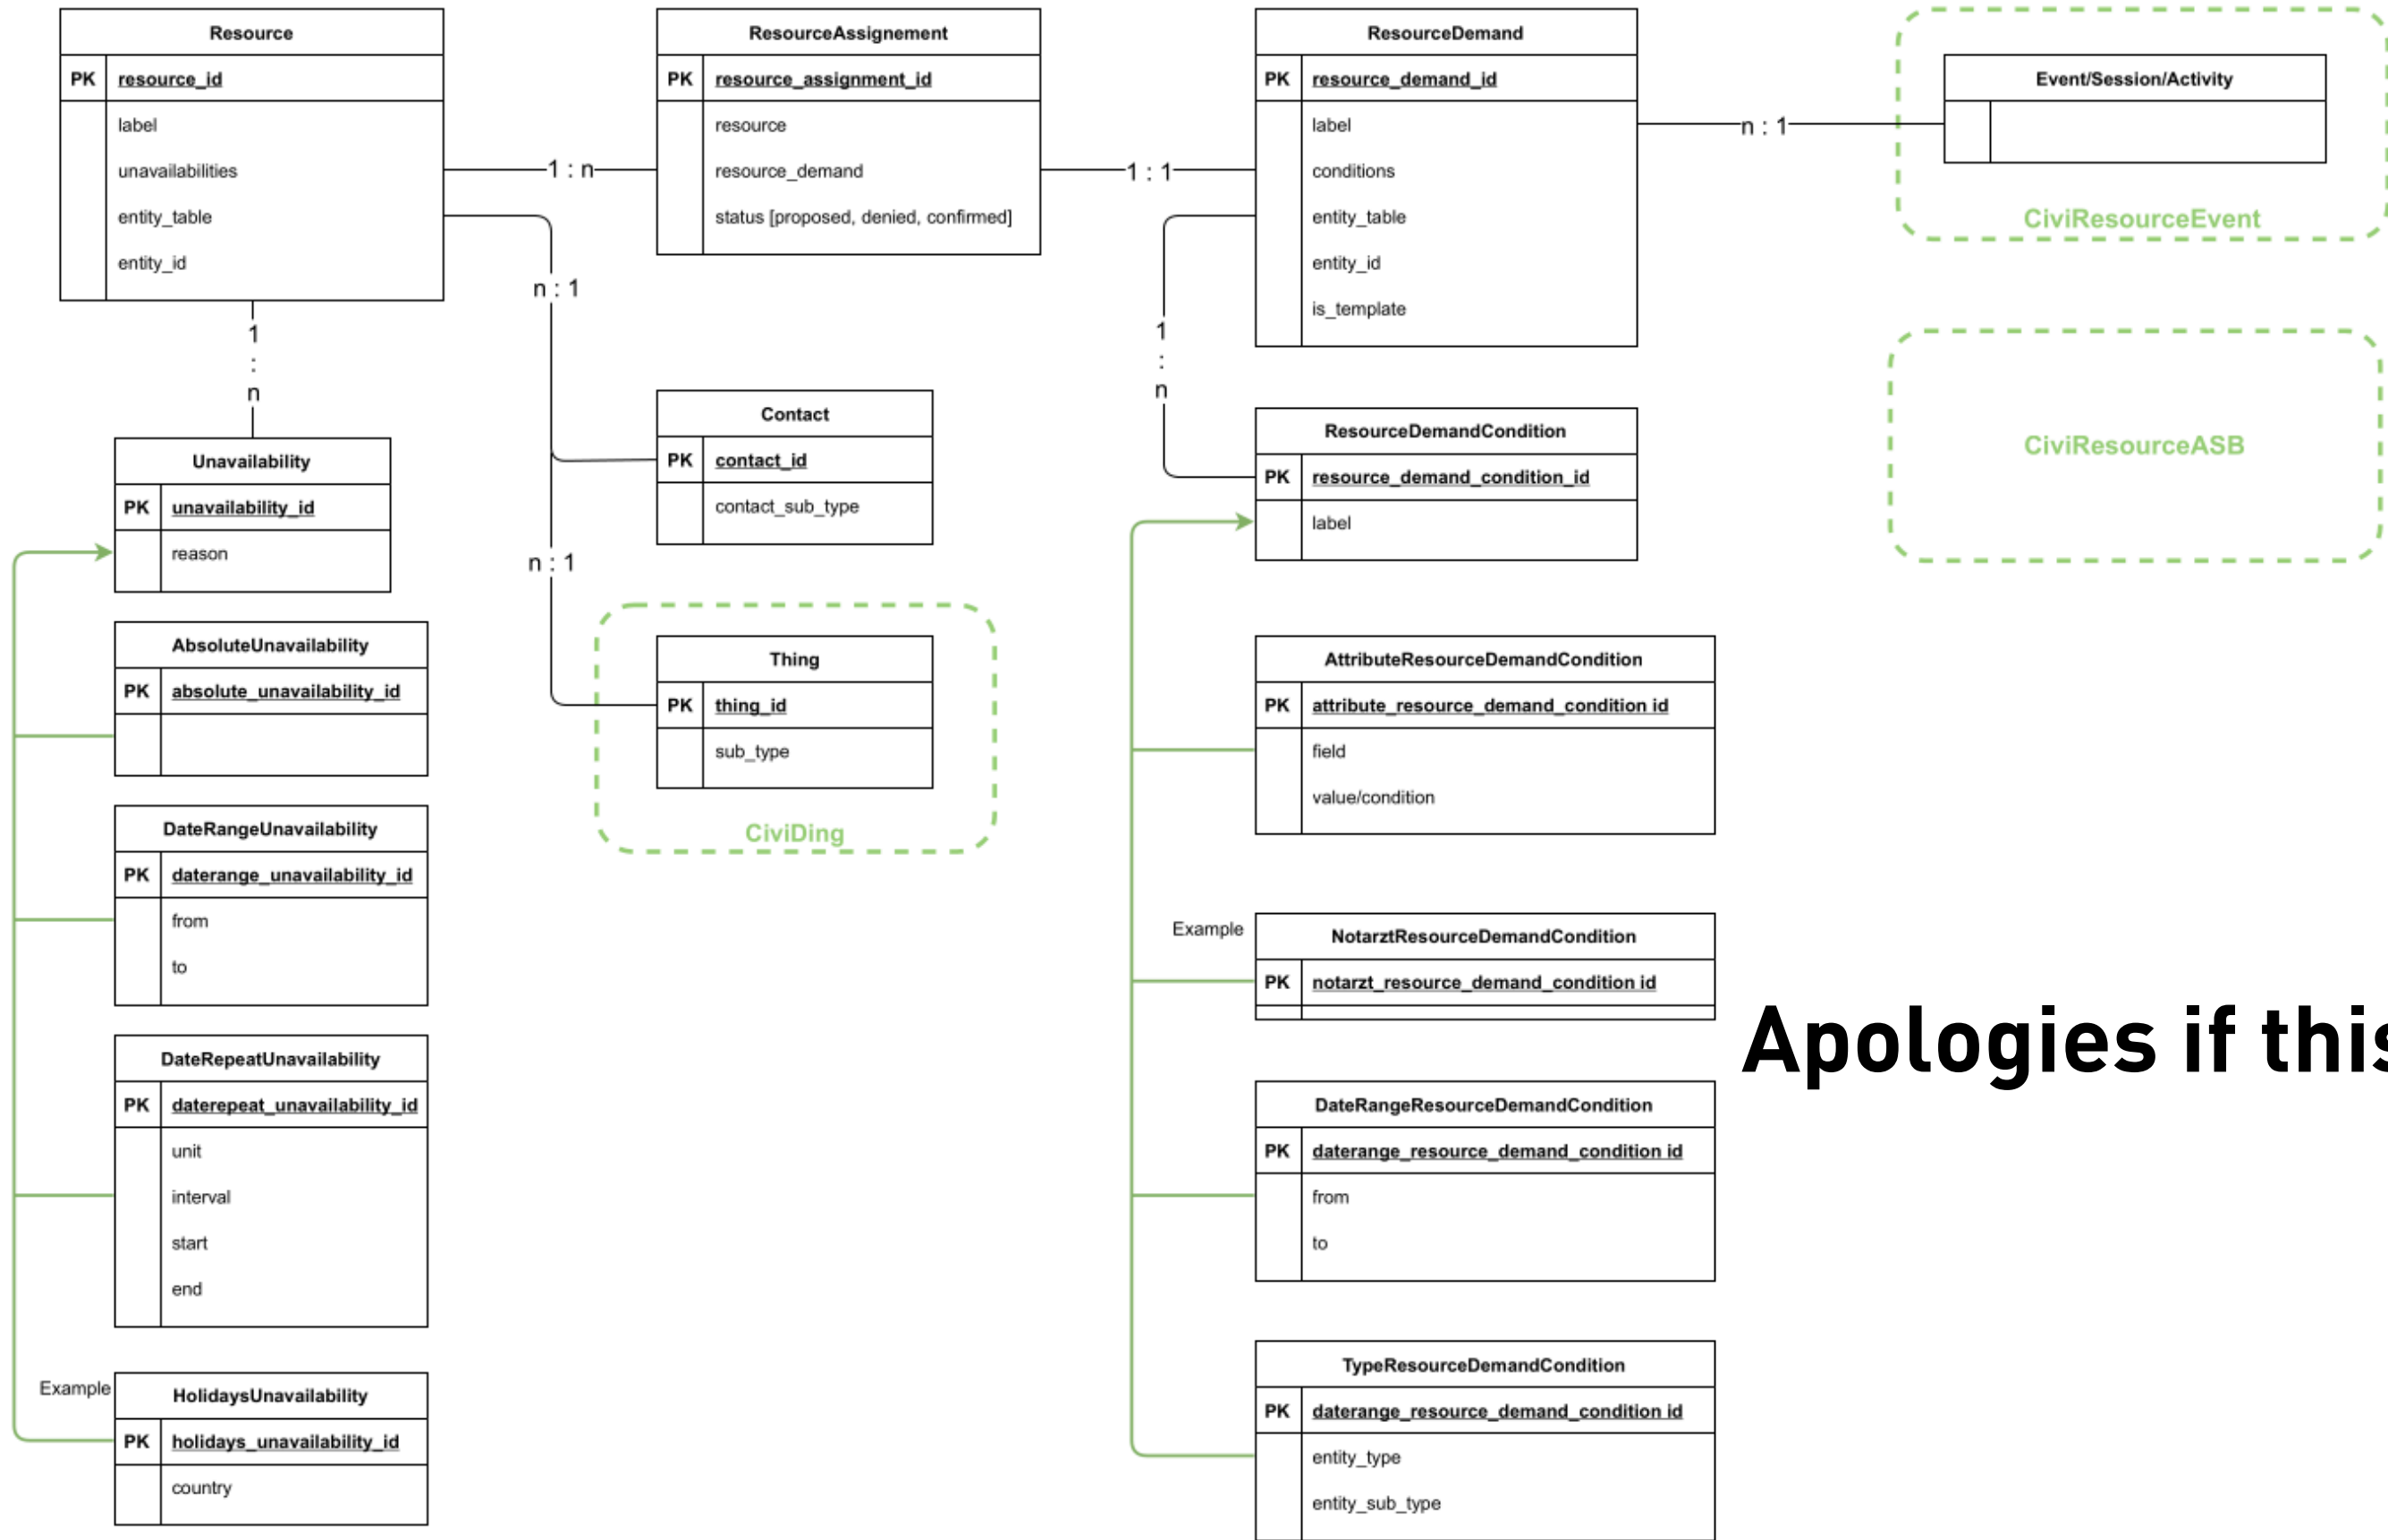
Resource

| PK | resource_id |
|---|---|
| | label |
| | unavailabilities |
| | entity_table |
| | entity_id |

ResourceAssignement

| PK | resource_assignment_id |
|---|---|
| | resource |
| | resource_demand |
| | status [proposed, denied, confirmed] |

ResourceDemand

| PK | resource_demand_id |
|---|---|
| | label |
| | conditions |
| | entity_table |
| | entity_id |
| | is_template |

Event/Session/Activity

CiviResourceEvent

1 : n

1 : 1

n : 1

n : 1

1 : n

1 : n

n : 1

Unavailability

| PK | unavailability_id |
|---|---|
| | reason |

Contact

| PK | contact_id |
|---|---|
| | contact_sub_type |

ResourceDemandCondition

| PK | resource_demand_condition_id |
|---|---|
| | label |

CiviResourceASB

AbsoluteUnavailability

| PK | absolute_unavailability_id |
|---|---|

Thing

| PK | thing_id |
|---|---|
| | sub_type |

CiviDing

AttributeResourceDemandCondition

| PK | attribute_resource_demand_condition id |
|---|---|
| | field |
| | value/condition |

DateRangeUnavailability

| PK | daterange_unavailability_id |
|---|---|
| | from |
| | to |

Example

NotarztResourceDemandCondition

| PK | notarzt_resource_demand_condition id |
|---|---|

Apologies if this

DateRepeatUnavailability

| PK | daterepeat_unavailability_id |
|---|---|
| | unit |
| | interval |
| | start |
| | end |

DateRangeResourceDemandCondition

| PK | daterange_resource_demand_condition id |
|---|---|
| | from |
| | to |

Example

HolidaysUnavailability

| PK | holidays_unavailability_id |
|---|---|
| | country |

TypeResourceDemandCondition

| PK | daterange_resource_demand_condition id |
|---|---|
| | entity_type |
| | entity_sub_type |